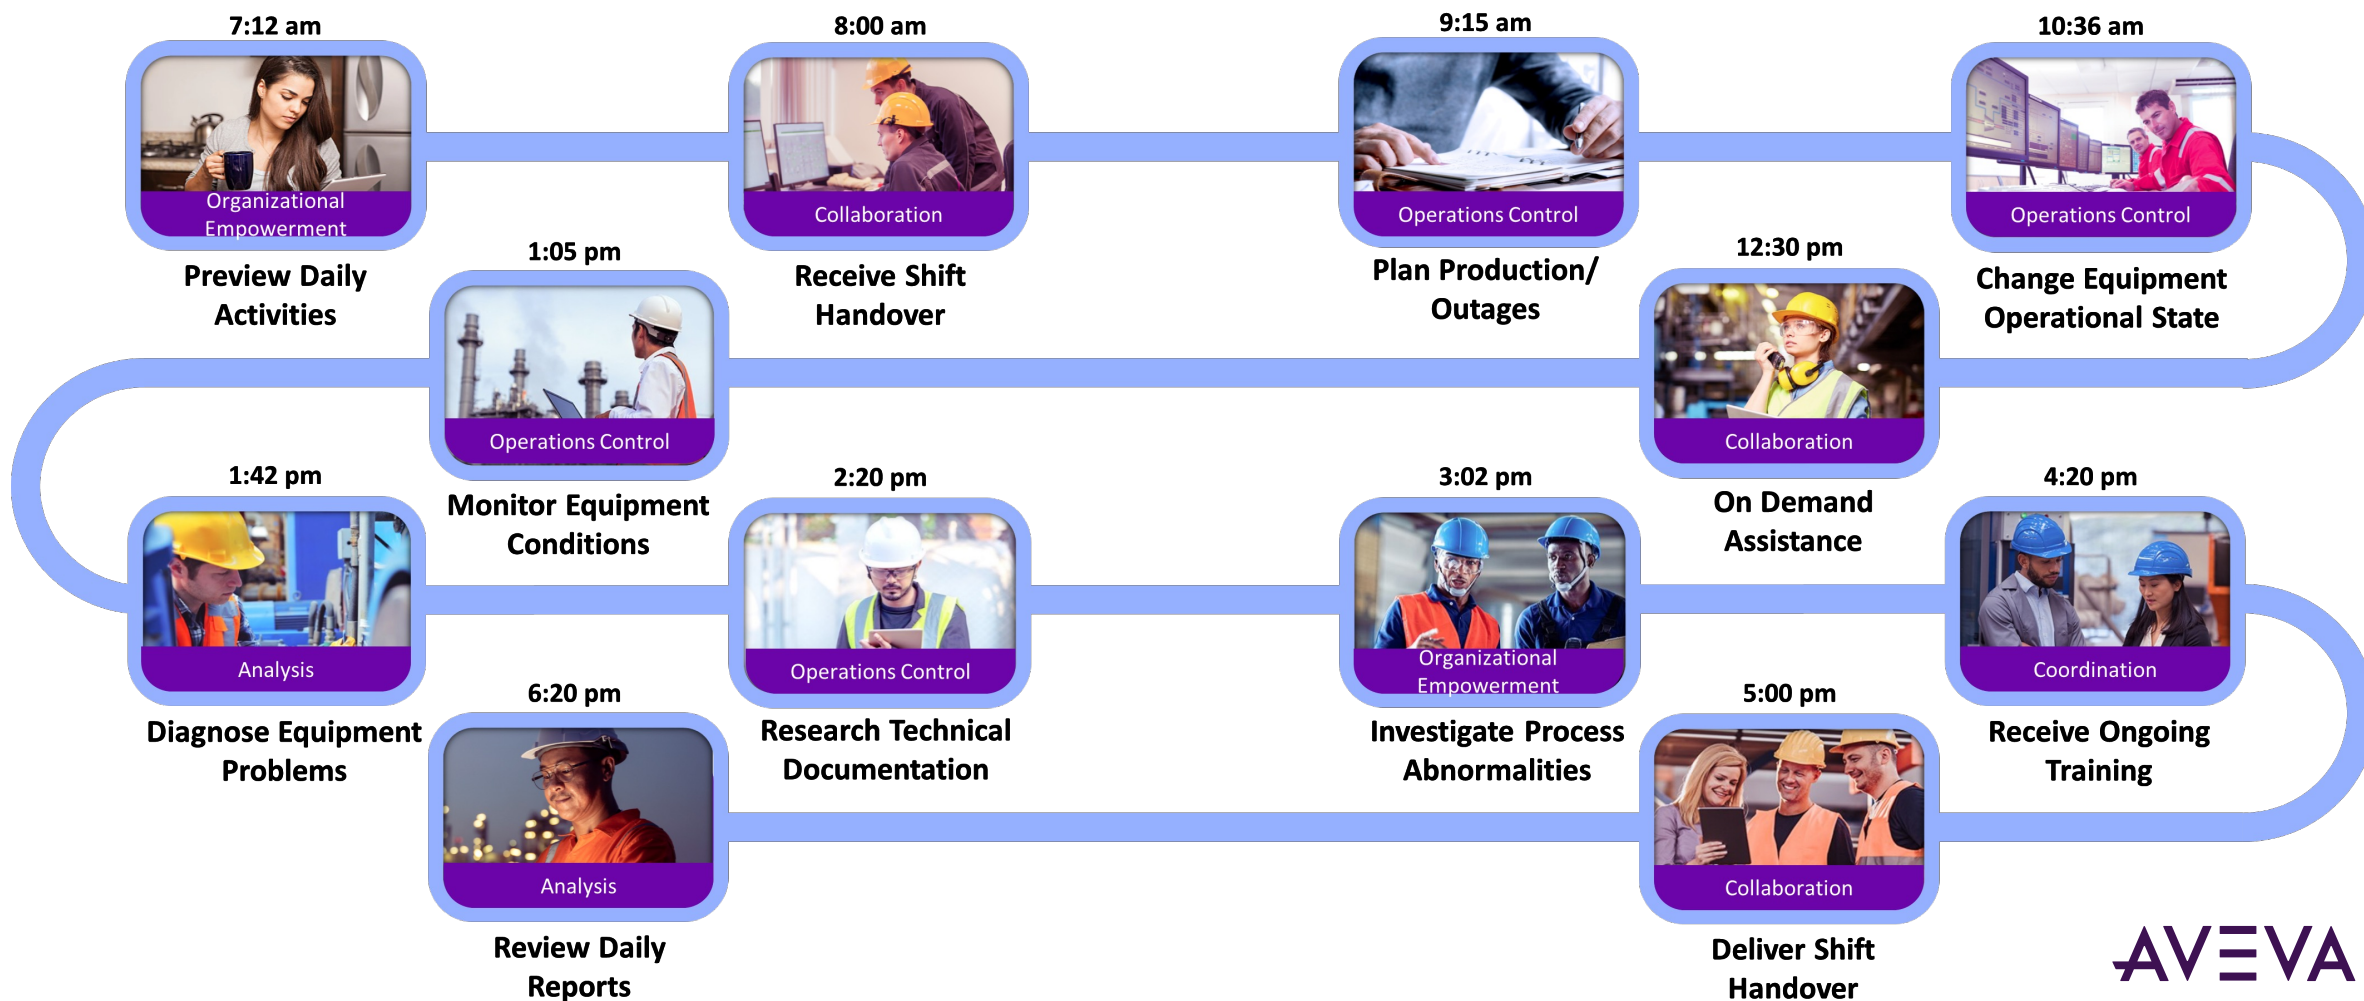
7:12 am
Organizational Empowerment
Preview Daily Activities

8:00 am
Collaboration
Receive Shift Handover

9:15 am
Operations Control
Plan Production/ Outages

10:36 am
Operations Control
Change Equipment Operational State

1:05 pm
Operations Control
Monitor Equipment Conditions

12:30 pm
Collaboration
On Demand Assistance

1:42 pm
Analysis
Diagnose Equipment Problems

2:20 pm
Operations Control
Research Technical Documentation

3:02 pm
Organizational Empowerment
Investigate Process Abnormalities

4:20 pm
Coordination
Receive Ongoing Training

6:20 pm
Analysis
Review Daily Reports

5:00 pm
Collaboration
Deliver Shift Handover

AVEVA